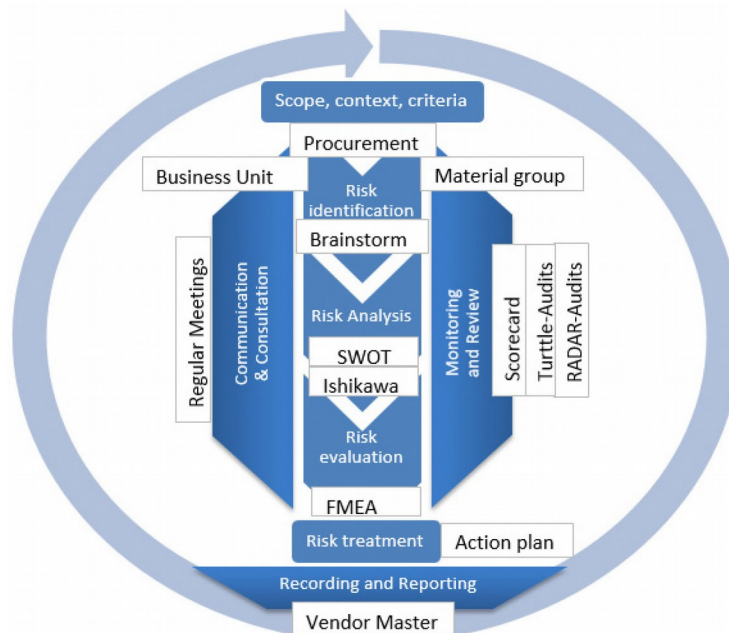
Scope, context, criteria

Procurement

Business Unit

Material group

Risk identification

Brainstorm

Regular Meetings

Communication & Consultation

Risk Analysis

Monitoring and Review

Scorecard

Turtle-Audits

RADAR-Audits

SWOT

Ishikawa

Risk evaluation

FMEA

Risk treatment

Action plan

Recording and Reporting

Vendor Master